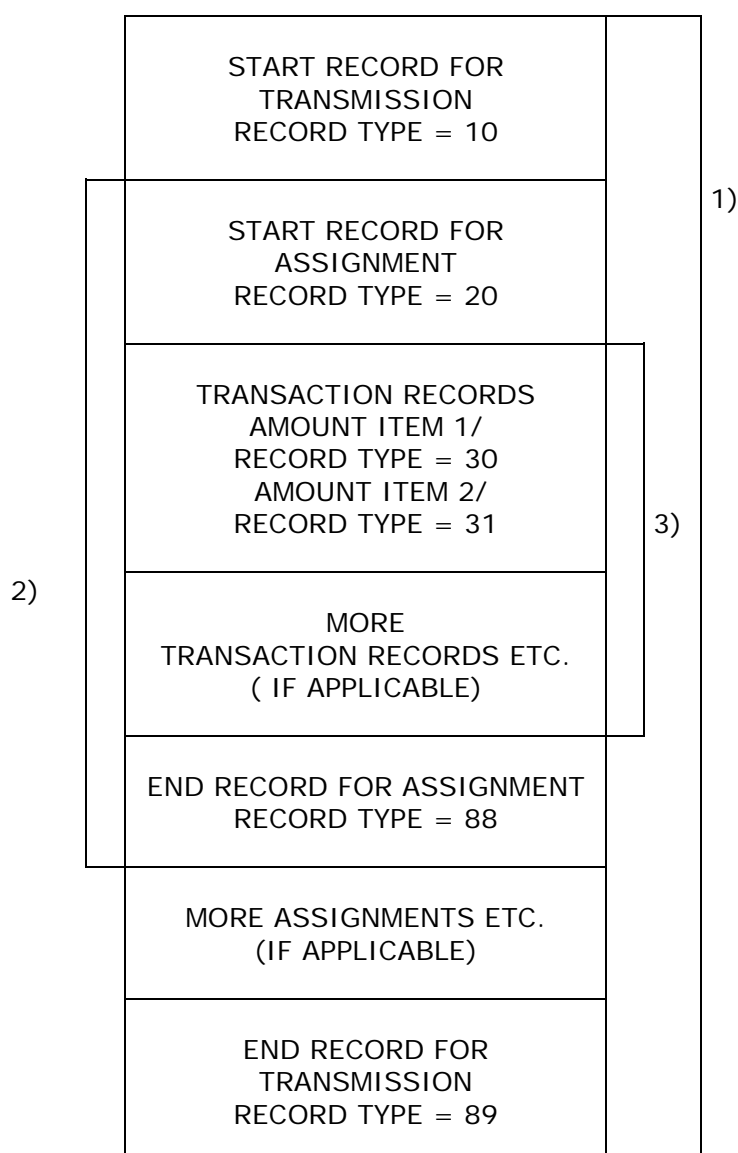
START RECORD FOR TRANSMISSION
RECORD TYPE = 10

1)

START RECORD FOR ASSIGNMENT
RECORD TYPE = 20

TRANSACTION RECORDS
AMOUNT ITEM 1/
RECORD TYPE = 30
AMOUNT ITEM 2/
RECORD TYPE = 31

3)

2)

MORE
TRANSACTION RECORDS ETC.
( IF APPLICABLE)

END RECORD FOR ASSIGNMENT
RECORD TYPE = 88

MORE ASSIGNMENTS ETC.
(IF APPLICABLE)

END RECORD FOR TRANSMISSION
RECORD TYPE = 89